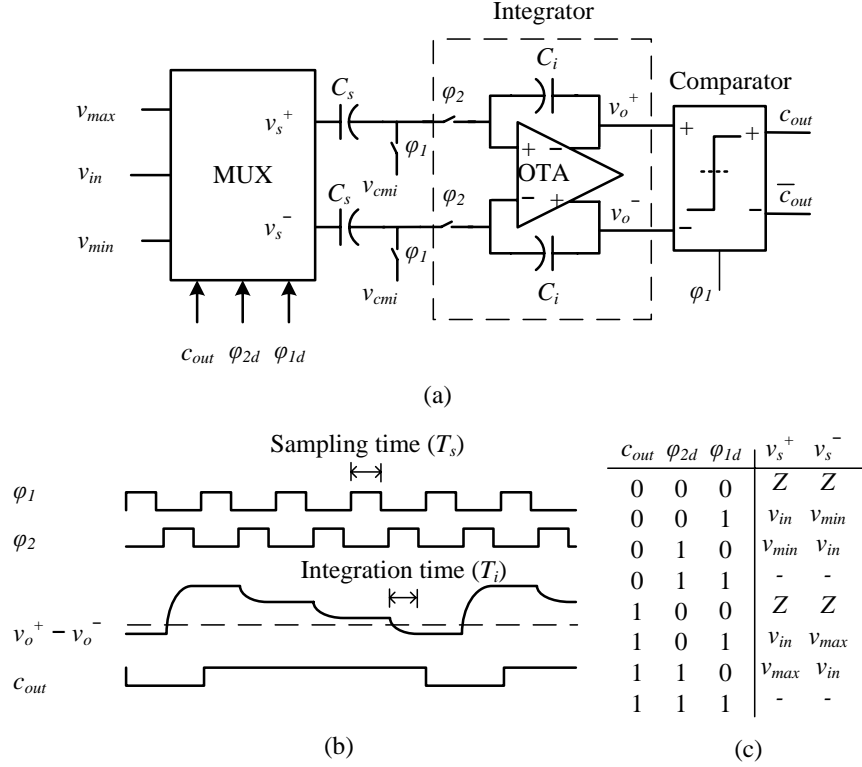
Integrator

$C_i$

Comparator

$v_{max}$

$v_{in}$

$v_{min}$

MUX

$v_s^+$

$v_s^-$

$C_s$

$C_s$

$\varphi_1$

$\varphi_1$

$v_{cmi}$

$v_{cmi}$

$\varphi_2$

$\varphi_2$

+ −

OTA

− +

$v_o^+$

$v_o^-$

$C_i$

+

+

−

−

$c_{out}$

$\overline{c_{out}}$

$\varphi_1$

$c_{out}$ $\varphi_{2d}$ $\varphi_{1d}$

(a)

Sampling time ($T_s$)

$\varphi_1$

$\varphi_2$

Integration time ($T_i$)

$v_o^+ - v_o^-$

$c_{out}$

(b)

| $c_{out}$ | $\varphi_{2d}$ | $\varphi_{1d}$ | $v_s^+$ | $v_s^-$ |
|---|---|---|---|---|
| 0 | 0 | 0 | $Z$ | $Z$ |
| 0 | 0 | 1 | $v_{in}$ | $v_{min}$ |
| 0 | 1 | 0 | $v_{min}$ | $v_{in}$ |
| 0 | 1 | 1 | - | - |
| 1 | 0 | 0 | $Z$ | $Z$ |
| 1 | 0 | 1 | $v_{in}$ | $v_{max}$ |
| 1 | 1 | 0 | $v_{max}$ | $v_{in}$ |
| 1 | 1 | 1 | - | - |

(c)